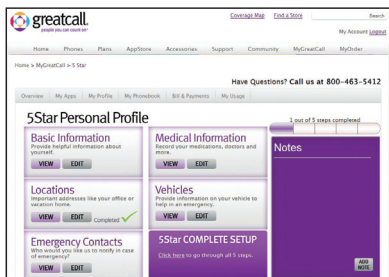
greatcall. people you can count on®

Coverage Map Find a Store Search

My Account Logout

Home Phones Plans AppStore Accessories Support Community MyGreatCall MyOrder

Home > MyGreatCall > 5 Star

Have Questions? Call us at 800-463-5412

Overview My Apps My Profile My Phonebook Bill & Payments My Usage

5Star Personal Profile

1 out of 5 steps completed

Basic Information
Provide helpful information about yourself.
VIEW EDIT

Medical Information
Record your medications, doctors and more.
VIEW EDIT

Notes

Locations
Important addresses like your office or vacation home.
VIEW EDIT Completed

Vehicles
Provide information on your vehicle to help in an emergency.
VIEW EDIT

Emergency Contacts
Who would you like us to notify in case of emergency?
VIEW EDIT

5Star COMPLETE SETUP
Click here to go through all 5 steps.

ADD NOTE